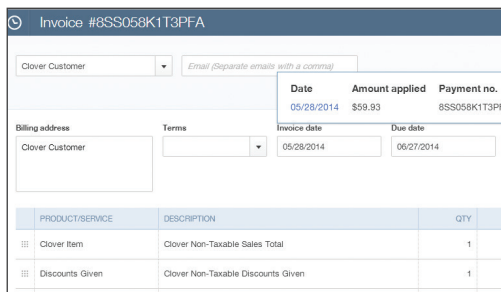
Invoice #8SS058K1T3PFA

Clover Customer

Email (Separate emails with a comma)

| Date | Amount applied | Payment no. |
|---|---|---|
| 05/28/2014 | $59.93 | 8SS058K1T3P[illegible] |

Billing address

Clover Customer

Terms

Invoice date

05/28/2014

Due date

06/27/2014

| | PRODUCT/SERVICE | DESCRIPTION | QTY |
|---|---|---|---|
| | Clover Item | Clover Non-Taxable Sales Total | 1 |
| | Discounts Given | Clover Non-Taxable Discounts Given | 1 |